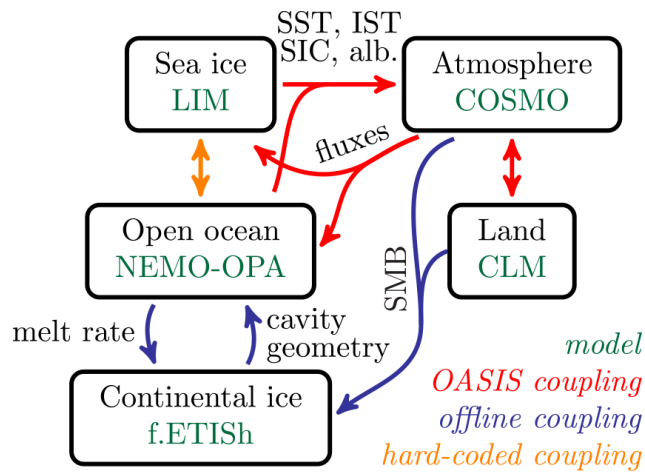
SST, IST
SIC, alb.

Sea ice
LIM

Atmosphere
COSMO

fluxes

Open ocean
NEMO-OPA

SMB

Land
CLM

melt rate

cavity
geometry

Continental ice
f.ETISh

model
OASIS coupling
offline coupling
hard-coded coupling